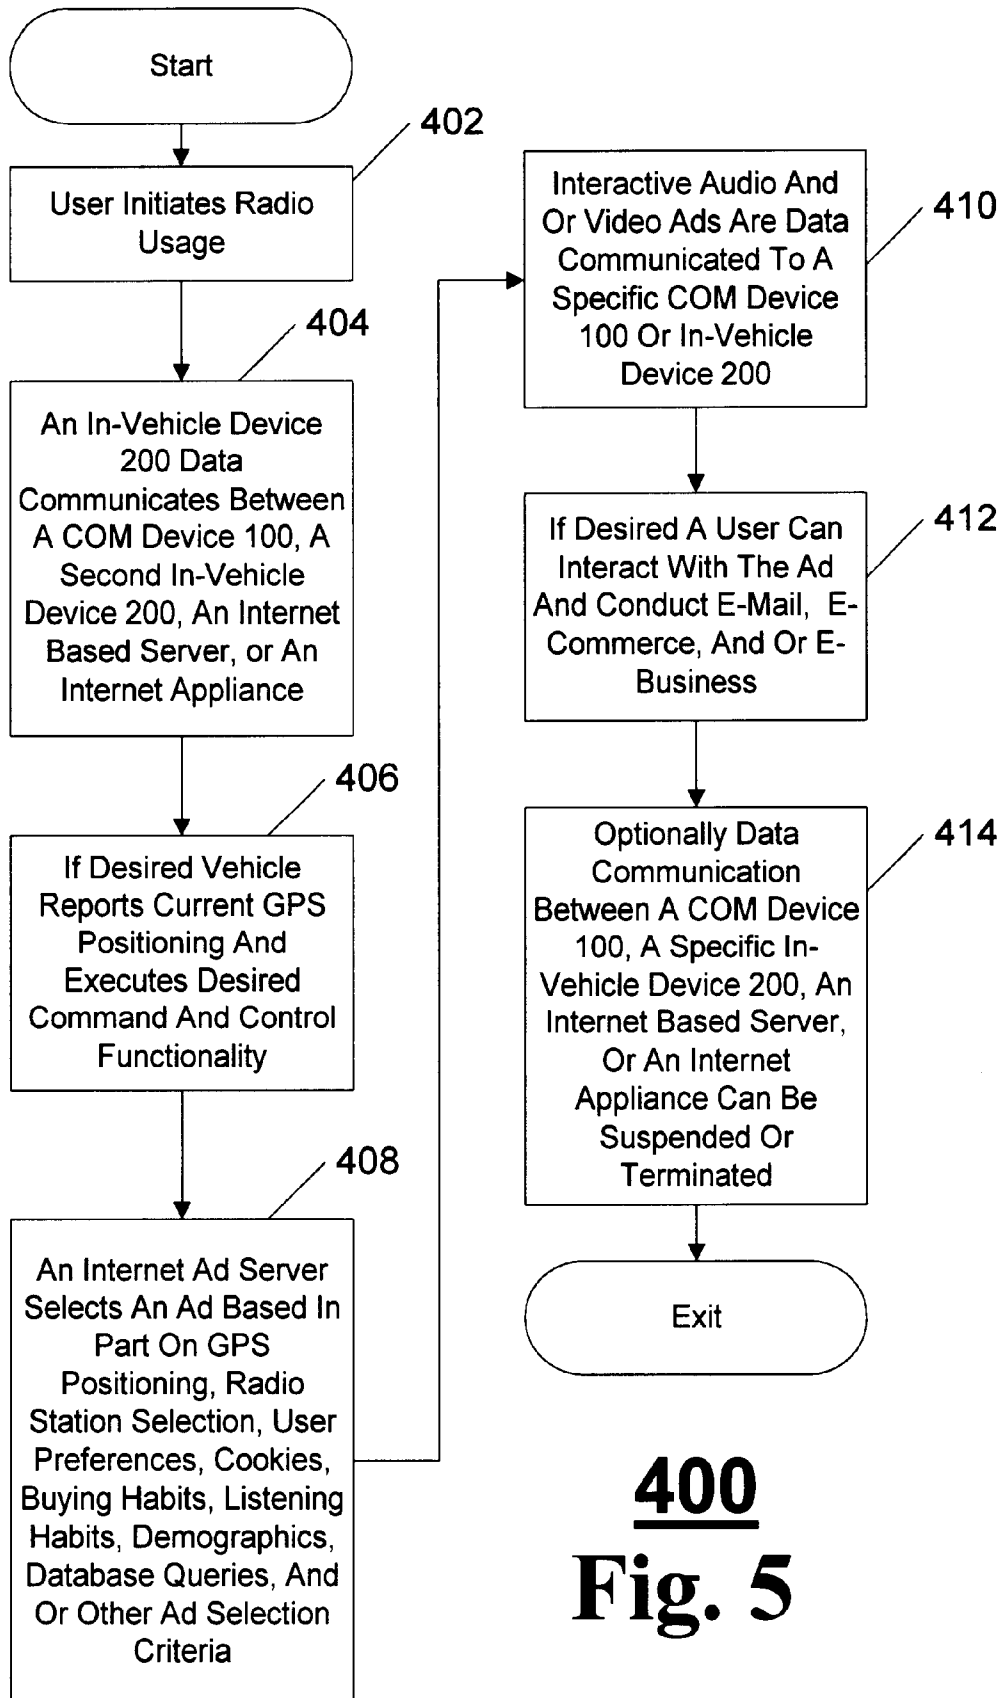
Start

402

User Initiates Radio Usage

404

An In-Vehicle Device 200 Data Communicates Between A COM Device 100, A Second In-Vehicle Device 200, An Internet Based Server, or An Internet Appliance

406

If Desired Vehicle Reports Current GPS Positioning And Executes Desired Command And Control Functionality

408

An Internet Ad Server Selects An Ad Based In Part On GPS Positioning, Radio Station Selection, User Preferences, Cookies, Buying Habits, Listening Habits, Demographics, Database Queries, And Or Other Ad Selection Criteria

410

Interactive Audio And Or Video Ads Are Data Communicated To A Specific COM Device 100 Or In-Vehicle Device 200

412

If Desired A User Can Interact With The Ad And Conduct E-Mail, E-Commerce, And Or E-Business

414

Optionally Data Communication Between A COM Device 100, A Specific In-Vehicle Device 200, An Internet Based Server, Or An Internet Appliance Can Be Suspended Or Terminated

Exit

400

Fig. 5